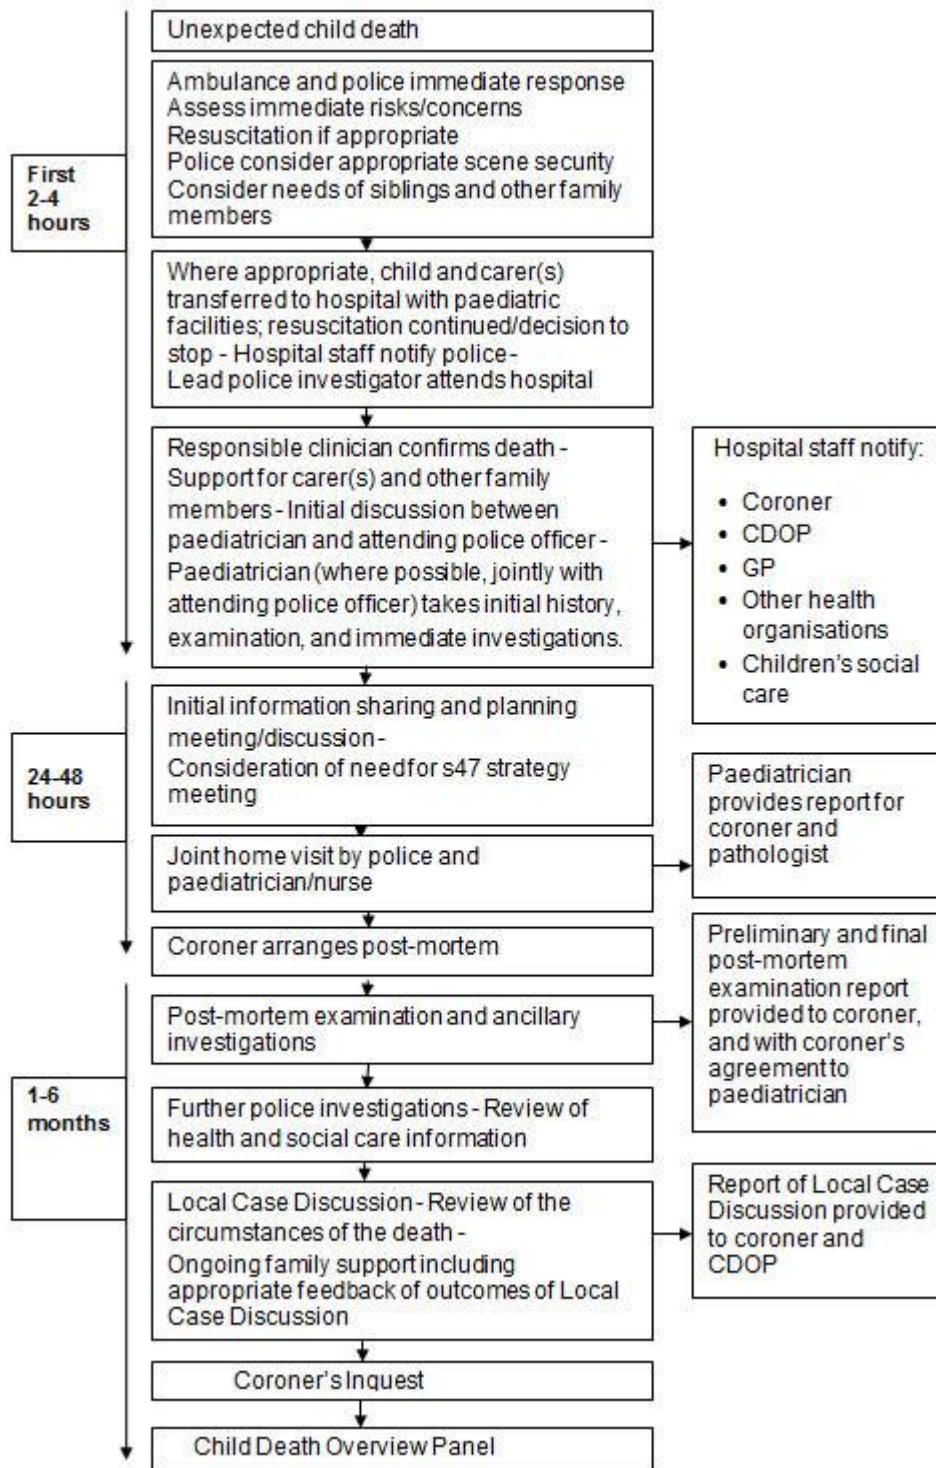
First 2-4 hours

Unexpected child death

Ambulance and police immediate response
Assess immediate risks/concerns
Resuscitation if appropriate
Police consider appropriate scene security
Consider needs of siblings and other family members

Where appropriate, child and carer(s) transferred to hospital with paediatric facilities; resuscitation continued/decision to stop - Hospital staff notify police -
Lead police investigator attends hospital

Responsible clinician confirms death - Support for carer(s) and other family members - Initial discussion between paediatrician and attending police officer - Paediatrician (where possible, jointly with attending police officer) takes initial history, examination, and immediate investigations.

Hospital staff notify:
• Coroner
• CDOP
• GP
• Other health organisations
• Children's social care

24-48 hours

Initial information sharing and planning meeting/discussion -
Consideration of need for s47 strategy meeting

Joint home visit by police and paediatrician/nurse

Paediatrician provides report for coroner and pathologist

Coroner arranges post-mortem

1-6 months

Post-mortem examination and ancillary investigations

Preliminary and final post-mortem examination report provided to coroner, and with coroner's agreement to paediatrician

Further police investigations - Review of health and social care information

Local Case Discussion - Review of the circumstances of the death -
Ongoing family support including appropriate feedback of outcomes of Local Case Discussion

Report of Local Case Discussion provided to coroner and CDOP

Coroner's Inquest

Child Death Overview Panel